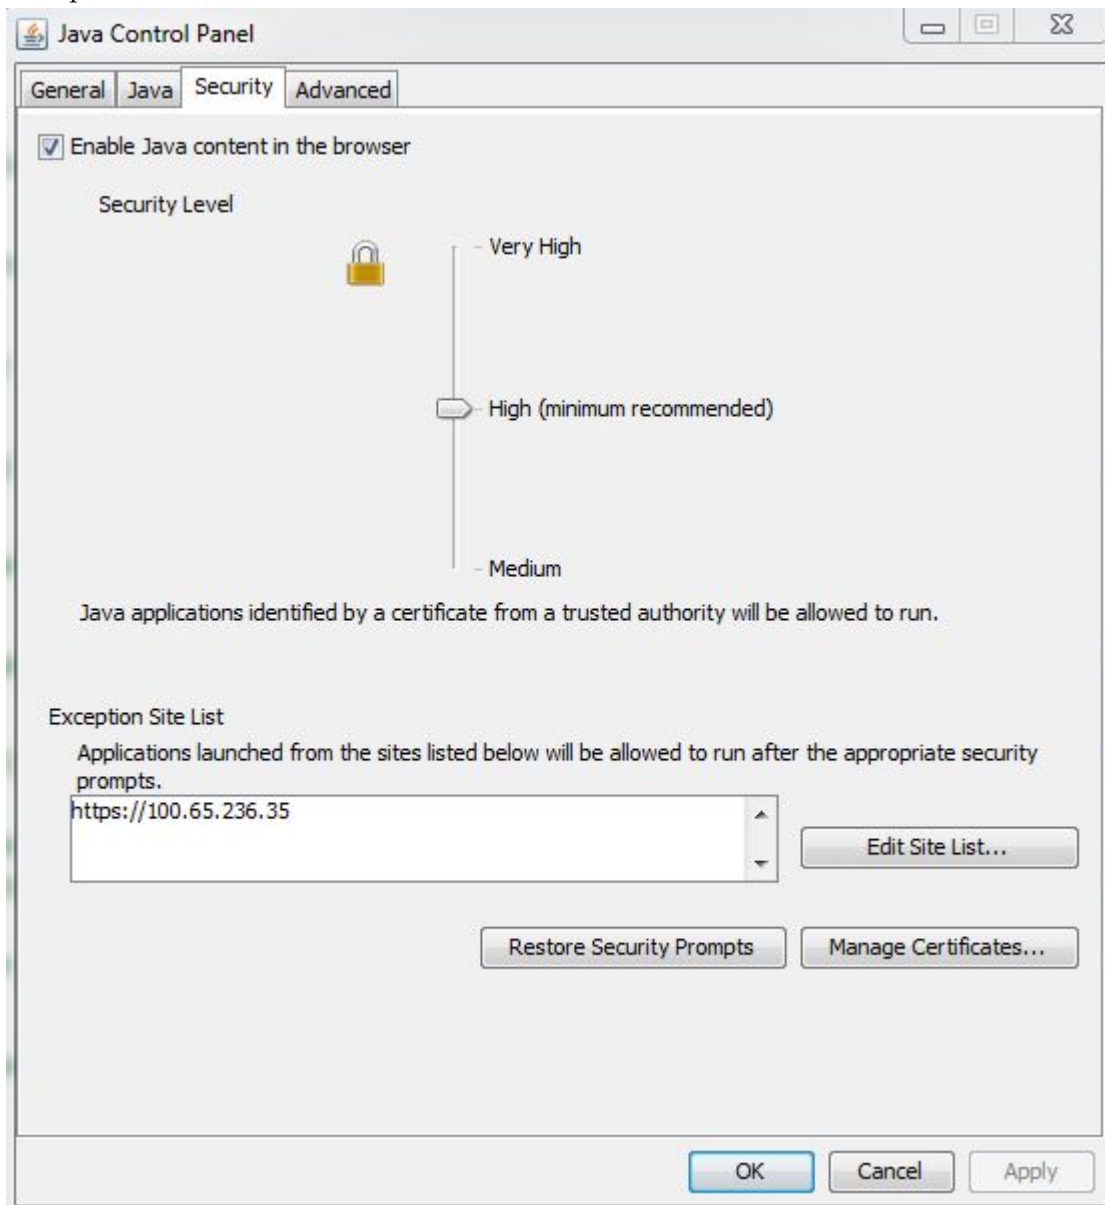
Java Control Panel

General Java Security Advanced

Enable Java content in the browser

Security Level

Very High

High (minimum recommended)

Medium

Java applications identified by a certificate from a trusted authority will be allowed to run.

Exception Site List

Applications launched from the sites listed below will be allowed to run after the appropriate security prompts.

https://100.65.236.35

Edit Site List...

Restore Security Prompts

Manage Certificates...

OK Cancel Apply